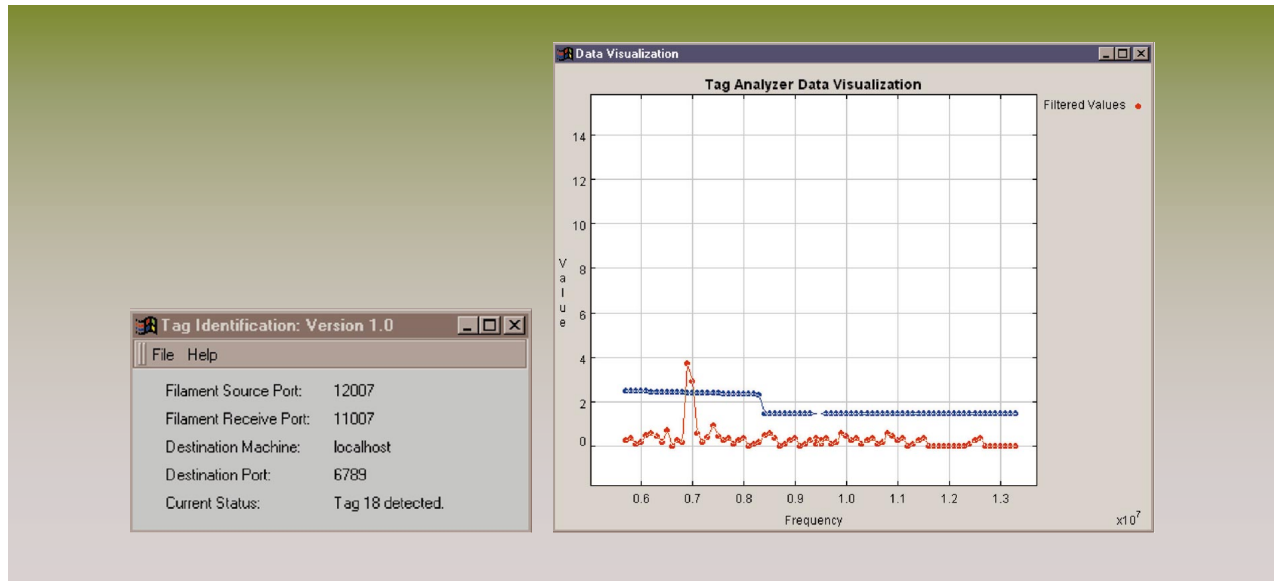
Tag Identification: Version 1.0

File Help

Filament Source Port: 12007
Filament Receive Port: 11007
Destination Machine: localhost
Destination Port: 6789
Current Status: Tag 18 detected.

Data Visualization

Tag Analyzer Data Visualization

Filtered Values

14
12
10
8
6
4
2
0

Value

0.6 0.7 0.8 0.9 1.0 1.1 1.2 1.3

Frequency

$x10^7$